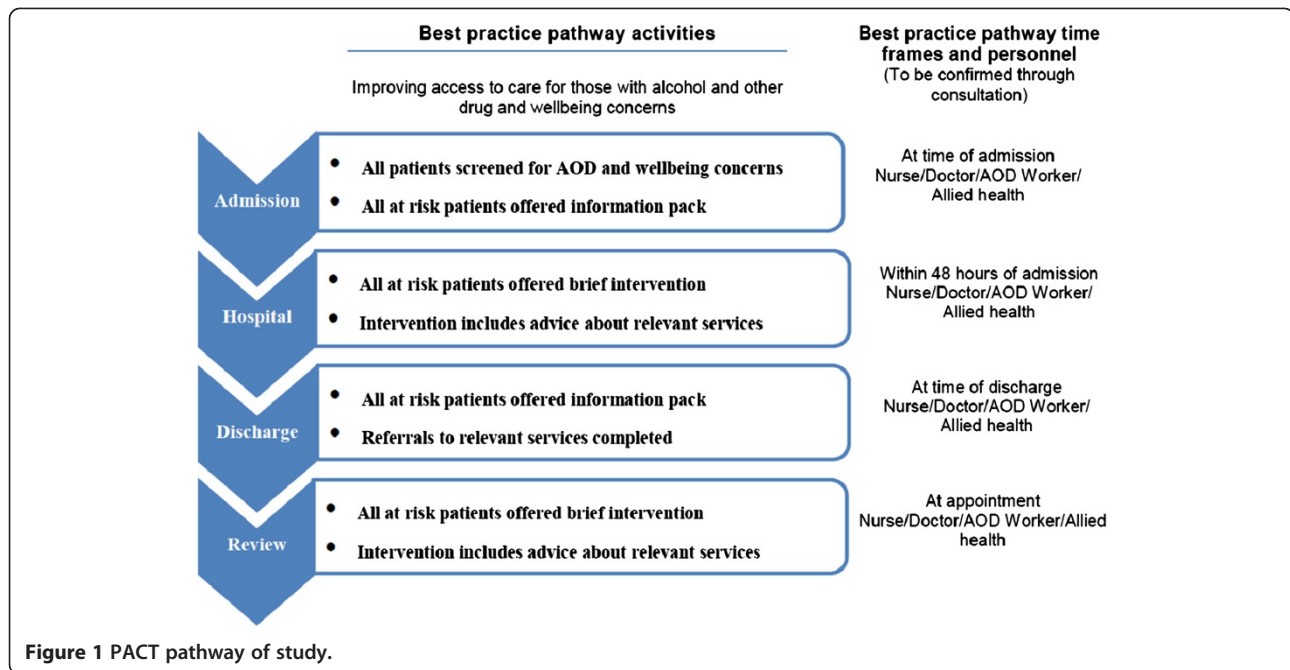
Best practice pathway activities

Best practice pathway time frames and personnel
(To be confirmed through consultation)

Improving access to care for those with alcohol and other drug and wellbeing concerns

Admission

- All patients screened for AOD and wellbeing concerns
- All at risk patients offered information pack

At time of admission
Nurse/Doctor/AOD Worker/Allied health

Hospital

- All at risk patients offered brief intervention
- Intervention includes advice about relevant services

Within 48 hours of admission
Nurse/Doctor/AOD Worker/Allied health

Discharge

- All at risk patients offered information pack
- Referrals to relevant services completed

At time of discharge
Nurse/Doctor/AOD Worker/Allied health

Review

- All at risk patients offered brief intervention
- Intervention includes advice about relevant services

At appointment
Nurse/Doctor/AOD Worker/Allied health

Figure 1 PACT pathway of study.